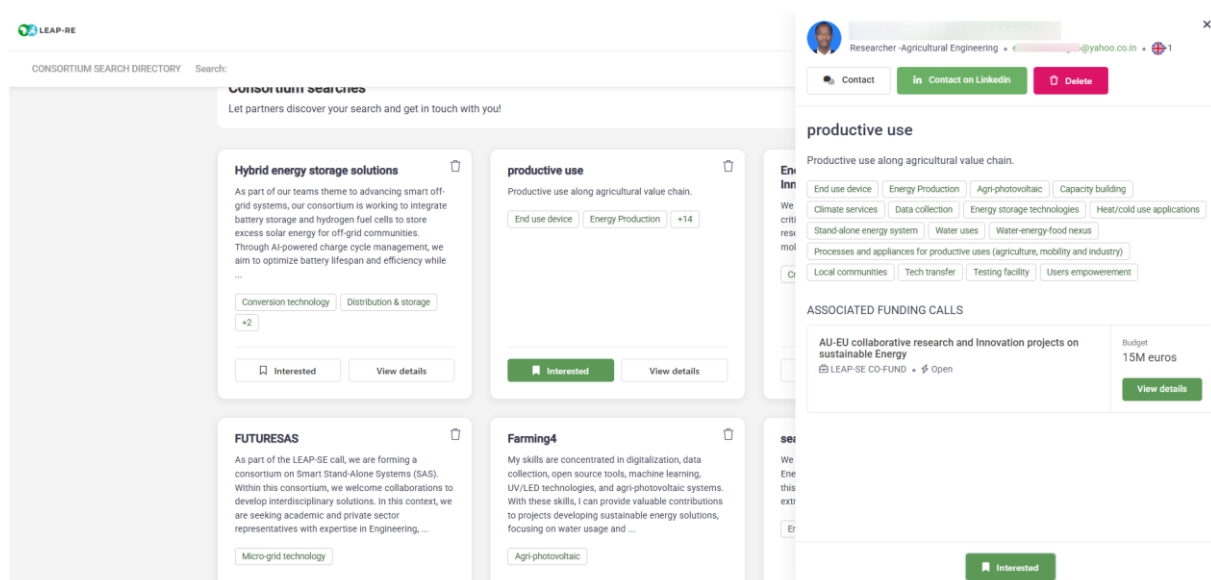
LEAP-RE

CONSORTIUM SEARCH DIRECTORY Search:

Consortium searches

Let partners discover your search and get in touch with you!

Hybrid energy storage solutions

As part of our teams theme to advancing smart off-grid systems, our consortium is working to integrate battery storage and hydrogen fuel cells to store excess solar energy for off-grid communities. Through AI-powered charge cycle management, we aim to optimize battery lifespan and efficiency while ...

Conversion technology | Distribution & storage | +2

Interested | View details

productive use

Productive use along agricultural value chain.

End use device | Energy Production | +14

Interested | View details

En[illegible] Inn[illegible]

We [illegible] criti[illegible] rese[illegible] mol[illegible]

Cr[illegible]

FUTURESAS

As part of the LEAP-SE call, we are forming a consortium on Smart Stand-Alone Systems (SAS). Within this consortium, we welcome collaborations to develop interdisciplinary solutions. In this context, we are seeking academic and private sector representatives with expertise in Engineering, ...

Micro-grid technology

Farming4

My skills are concentrated in digitalization, data collection, open source tools, machine learning, UV/LED technologies, and agri-photovoltaic systems. With these skills, I can provide valuable contributions to projects developing sustainable energy solutions, focusing on water usage and ...

Agri-photovoltaic

sea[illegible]

We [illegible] Ene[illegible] this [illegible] extr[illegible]

Er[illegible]

Researcher -Agricultural Engineering • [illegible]@yahoo.co.in • 1

×

Contact | Contact on Linkedin | Delete

productive use

Productive use along agricultural value chain.

End use device | Energy Production | Agri-photovoltaic | Capacity building | Climate services | Data collection | Energy storage technologies | Heat/cold use applications | Stand-alone energy system | Water uses | Water-energy-food nexus | Processes and appliances for productive uses (agriculture, mobility and industry) | Local communities | Tech transfer | Testing facility | Users empowerement

ASSOCIATED FUNDING CALLS

AU-EU collaborative research and Innovation projects on sustainable Energy

LEAP-SE CO-FUND • Open

Budget

15M euros

View details

Interested